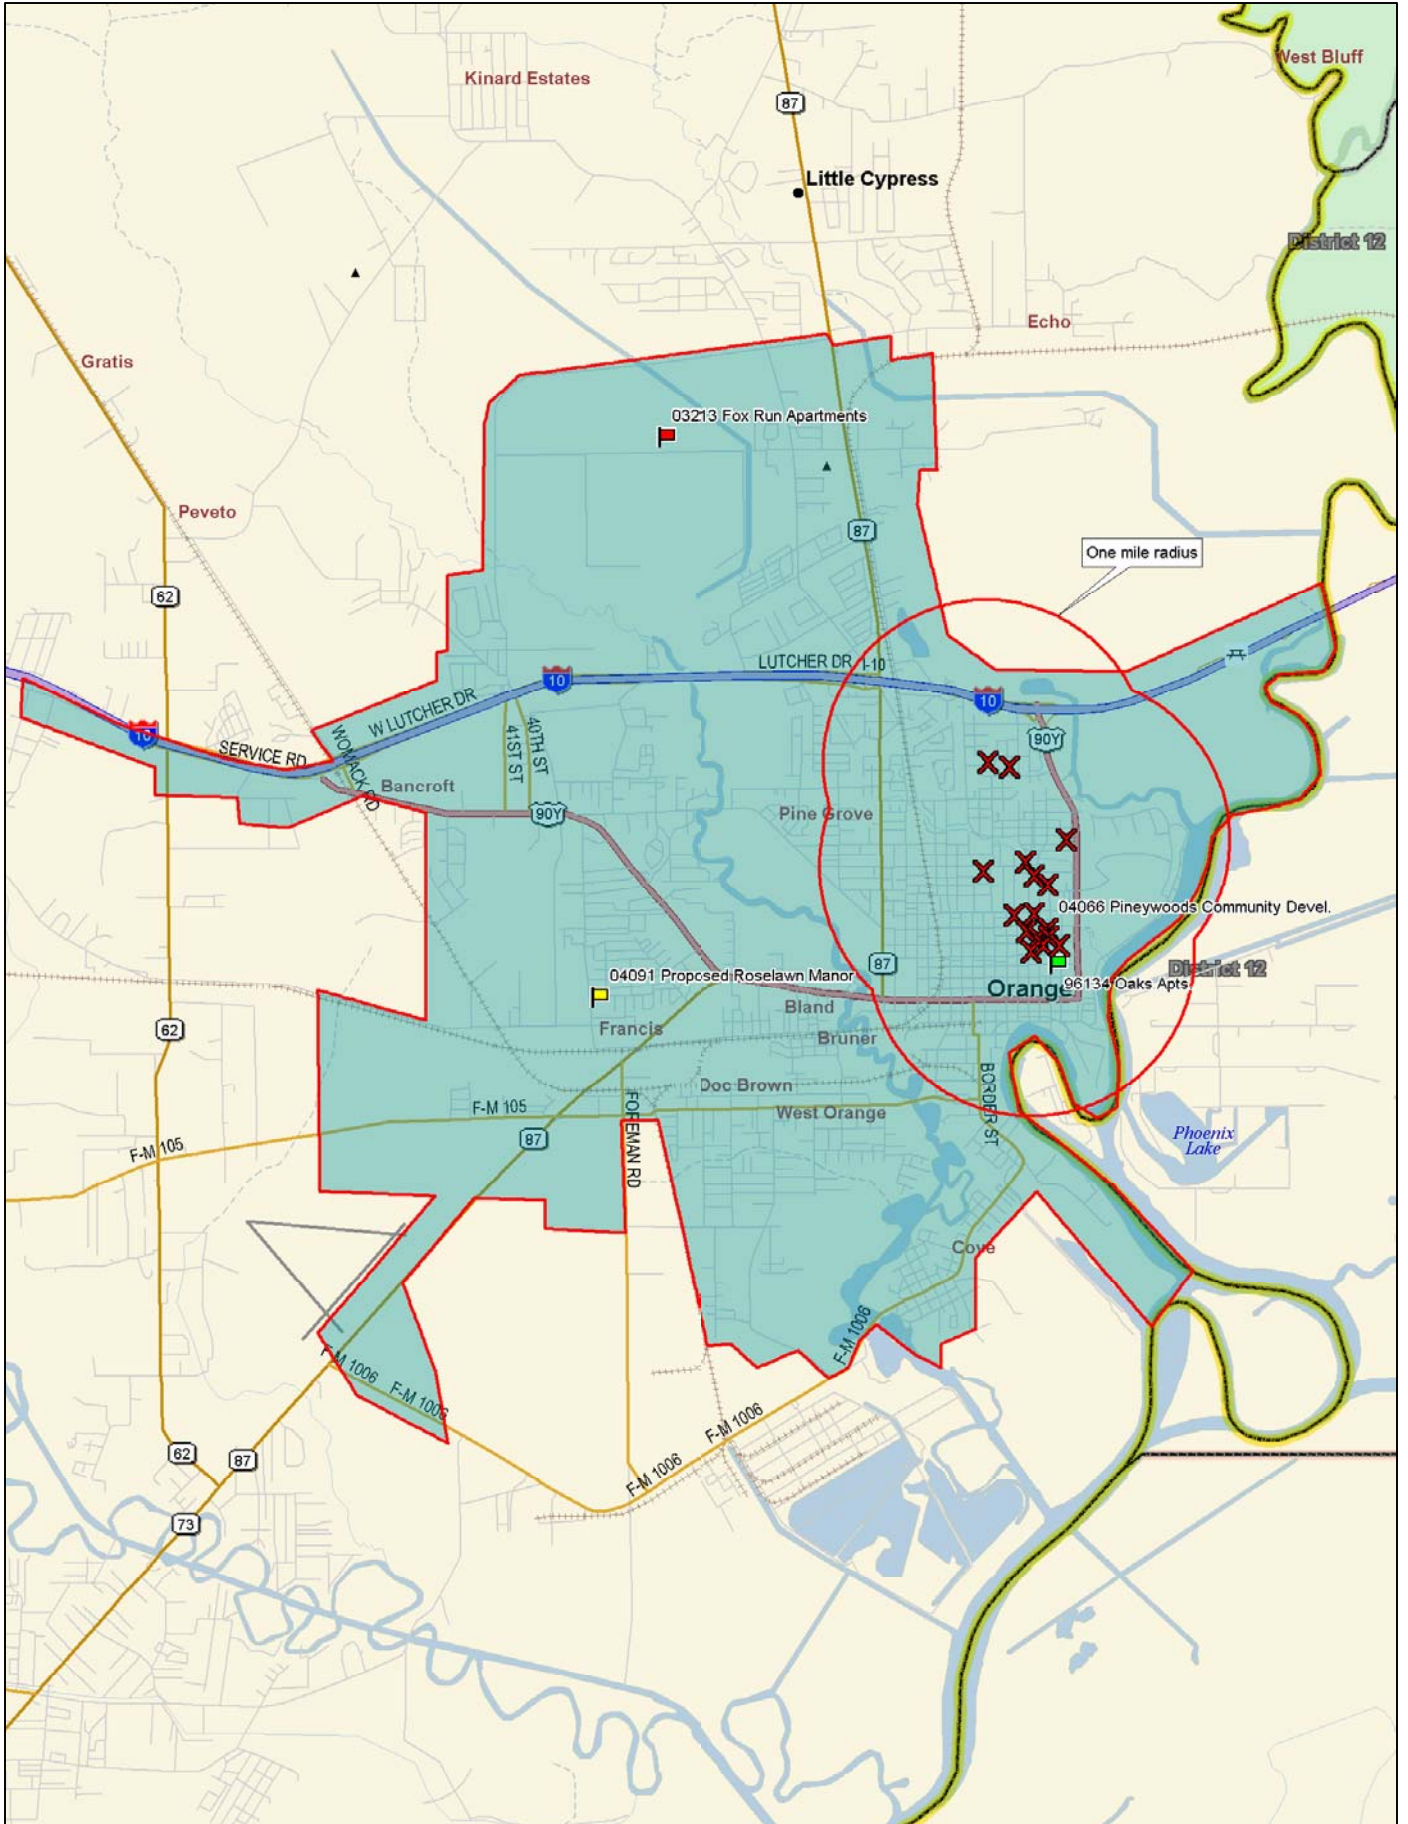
Kinard Estates
West Bluff
87
Little Cypress
District 12
Echo
Gratis
03213 Fox Run Apartments
Peveto
87
One mile radius
62
LUTCHER DR I-10
10
10
W LUTCHER DR
10
SERVICE RD
WOMACK RD
41ST ST
40TH ST
90Y
Bancroft
90Y
Pine Grove
04066 Pineywoods Community Devel.
62
87
District 12
04091 Propcsed Roselawn Manor
Orange
96134 Oaks Apts
Francis
Bland
Bruner
Doc Brown
F-M 105
West Orange
FOREMAN RD
BORDER ST
F-M 105
87
Phoenix Lake
Cove
F-M 1006
F-M 1006
F-M 1006
F-M 1006
F-M 1006
62
87
73